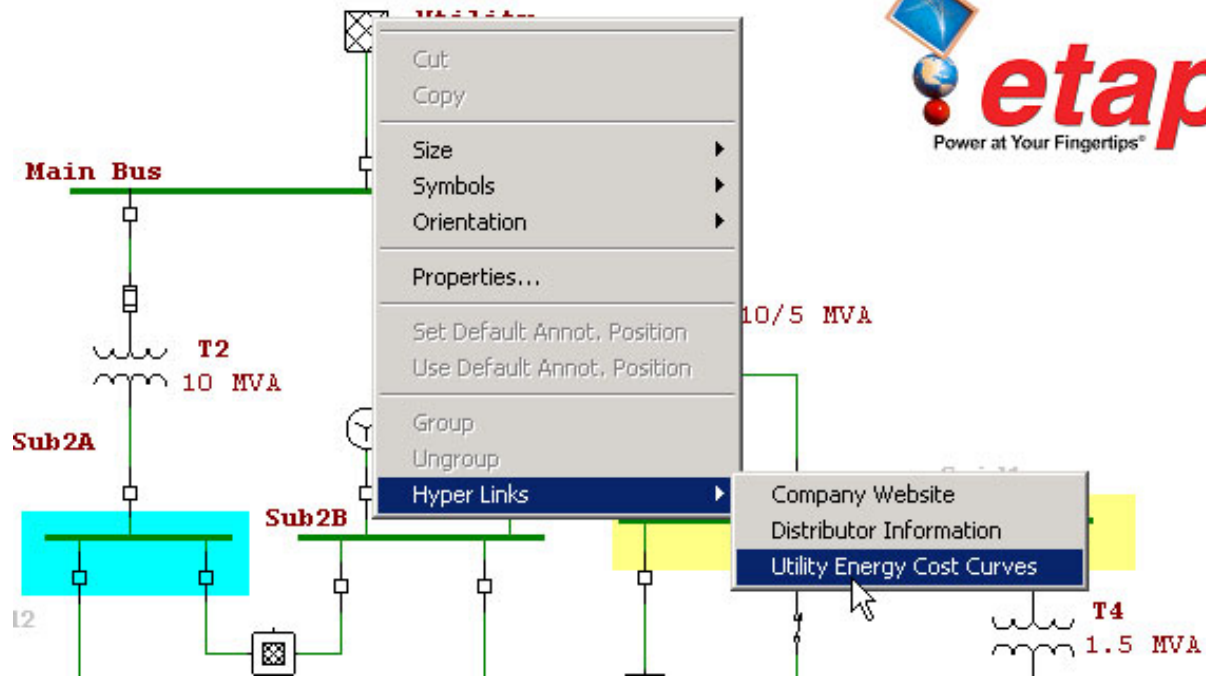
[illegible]

etap
Power at Your Fingertips®

Cut
Copy

Size
Symbols
Orientation

Properties...

Set Default Annot. Position
Use Default Annot. Position

Group
Ungroup
Hyper Links

Company Website
Distributor Information
Utility Energy Cost Curves

Main Bus

T2
10 MVA

Sub2A

Sub2B

10/5 MVA

T4
1.5 MVA

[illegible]